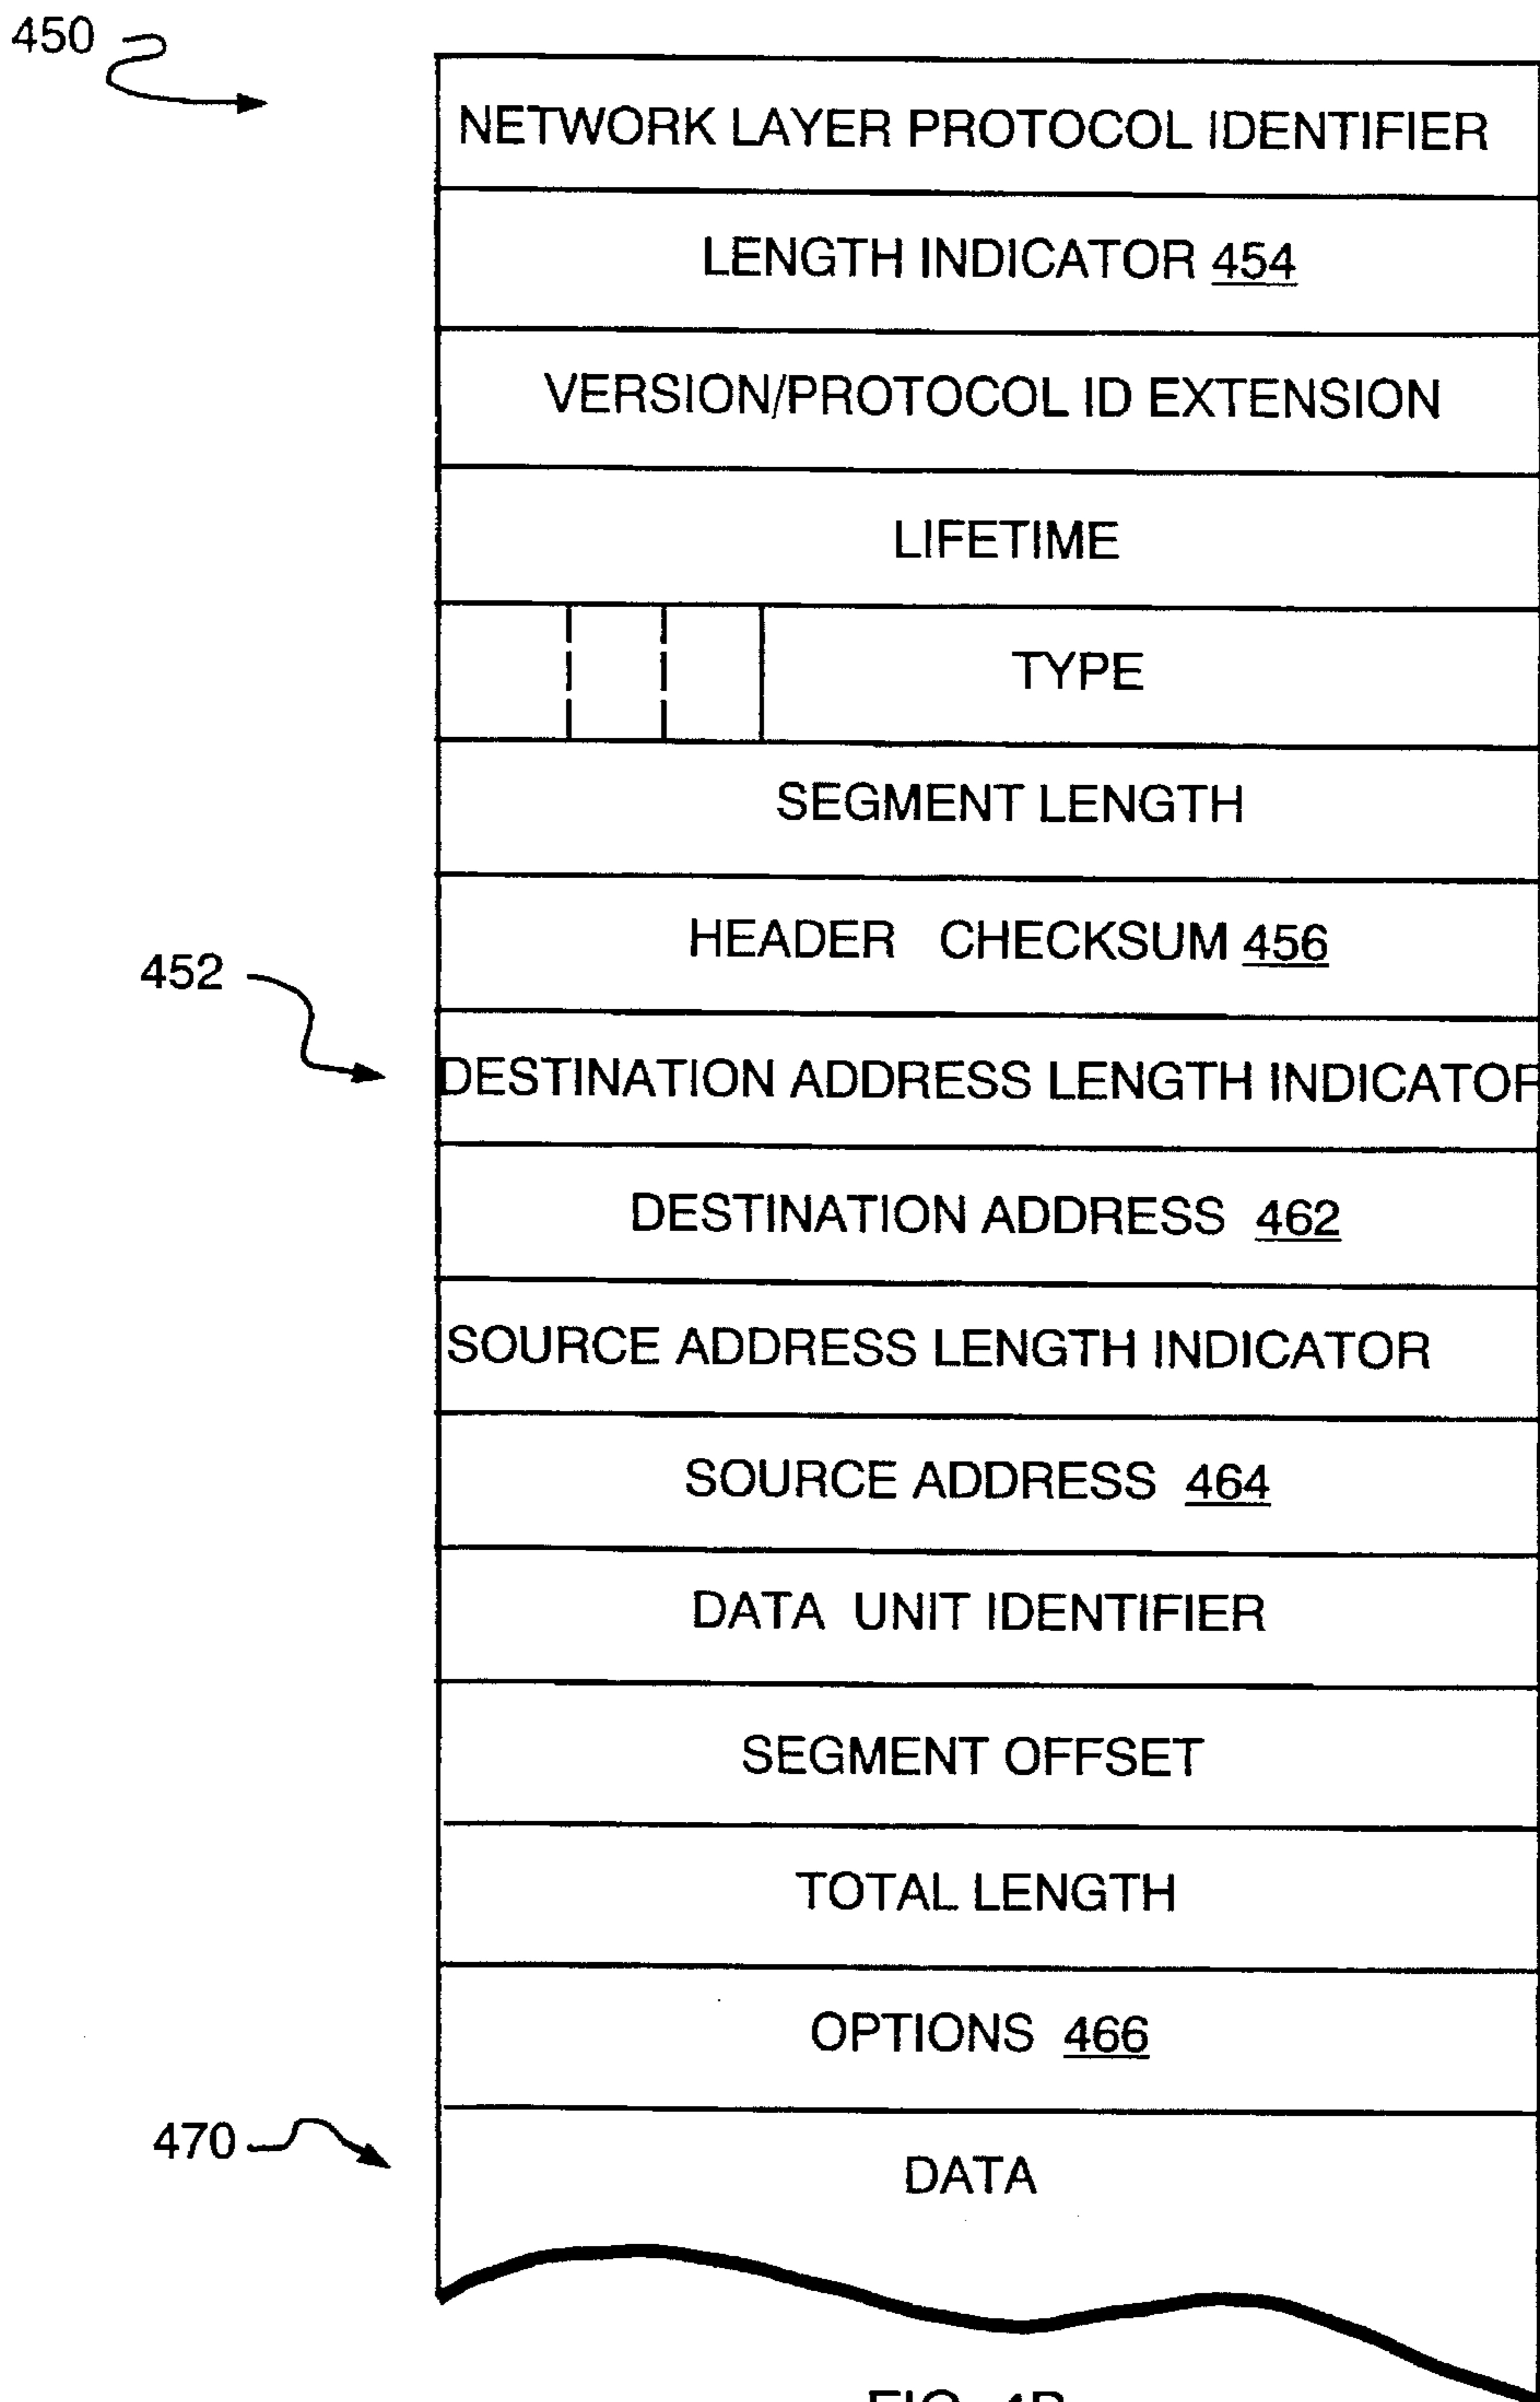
450

NETWORK LAYER PROTOCOL IDENTIFIER

LENGTH INDICATOR 454

VERSION/PROTOCOL ID EXTENSION

LIFETIME

TYPE

SEGMENT LENGTH

HEADER CHECKSUM 456

452

DESTINATION ADDRESS LENGTH INDICATOR

DESTINATION ADDRESS 462

SOURCE ADDRESS LENGTH INDICATOR

SOURCE ADDRESS 464

DATA UNIT IDENTIFIER

SEGMENT OFFSET

TOTAL LENGTH

OPTIONS 466

470

DATA

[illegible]